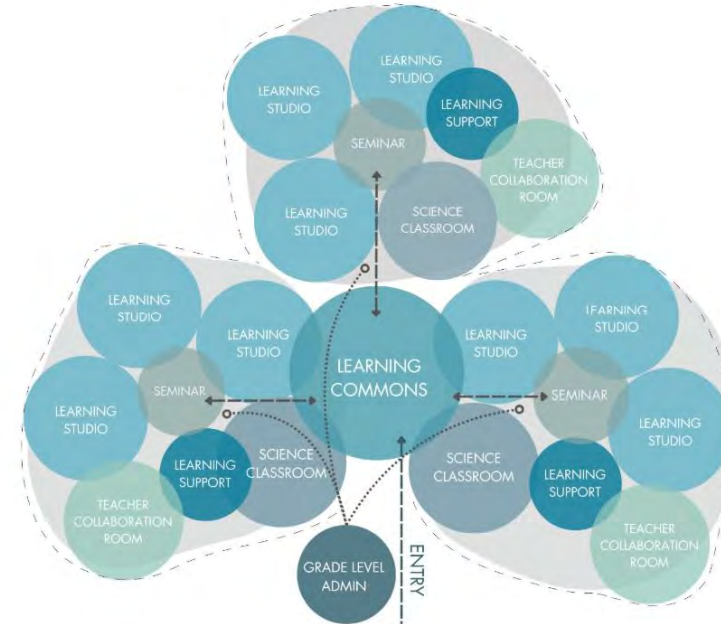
LEARNING STUDIO

LEARNING STUDIO

LEARNING SUPPORT

SEMINAR

TEACHER COLLABORATION ROOM

LEARNING STUDIO

SCIENCE CLASSROOM

LEARNING STUDIO

LEARNING STUDIO

SEMINAR

LEARNING STUDIO

LEARNING SUPPORT

SCIENCE CLASSROOM

TEACHER COLLABORATION ROOM

LEARNING COMMONS

LEARNING STUDIO

LEARNING STUDIO

SEMINAR

LEARNING STUDIO

SCIENCE CLASSROOM

LEARNING SUPPORT

TEACHER COLLABORATION ROOM

GRADE LEVEL ADMIN

ENTRY